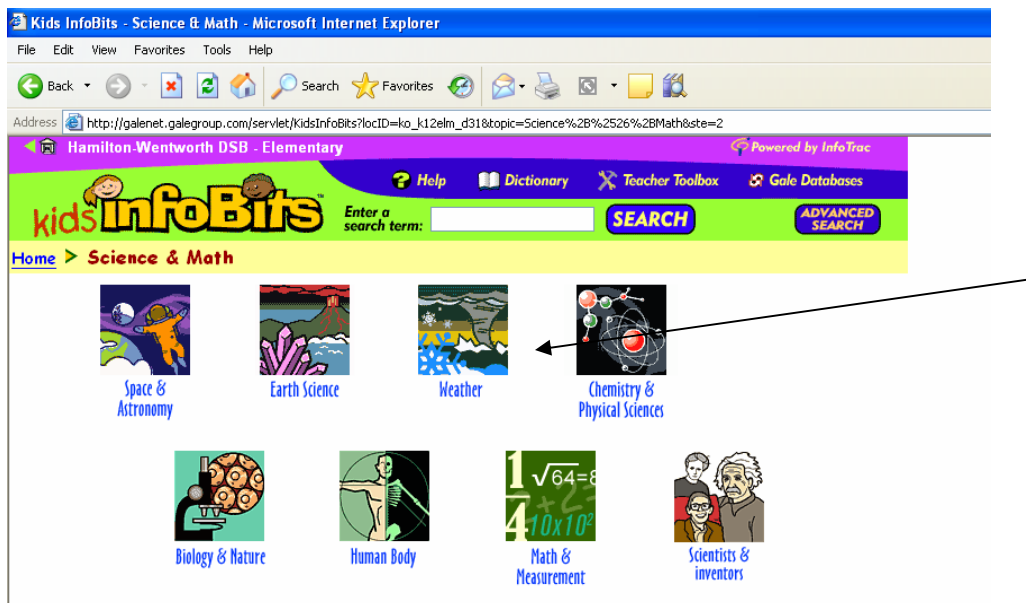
Kids InfoBits - Science & Math - Microsoft Internet Explorer

File Edit View Favorites Tools Help

Back Search Favorites

Address http://galenet.galegroup.com/servlet/KidsInfoBits?locID=ko_k12elm_d31&topic=Science%2B%2526%2BMath&ste=2

Hamilton-Wentworth DSB - Elementary

Powered by InfoTrac

Help Dictionary Teacher Toolbox Gale Databases

kids InfoBits

Enter a search term: SEARCH

ADVANCED SEARCH

Home > Science & Math

Space & Astronomy

Earth Science

Weather

Chemistry & Physical Sciences

Biology & Nature

Human Body

$\frac{1}{4}$ $\sqrt{64}=8$ $10x10^2$

Math & Measurement

Scientists & inventors